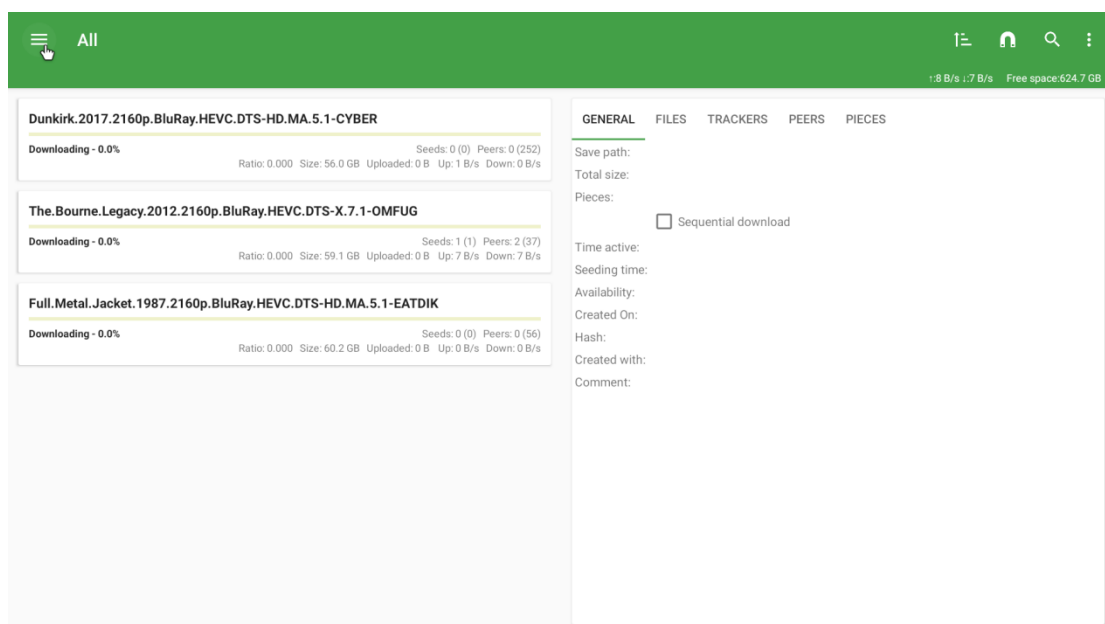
All

↑8 B/s ↓7 B/s Free space:624.7 GB

Dunkirk.2017.2160p.BluRay.HEVC.DTS-HD.MA.5.1-CYBER

Downloading - 0.0%

Seeds: 0 (0) Peers: 0 (252)
Ratio: 0.000 Size: 56.0 GB Uploaded: 0 B Up: 1 B/s Down: 0 B/s

The.Bourne.Legacy.2012.2160p.BluRay.HEVC.DTS-X.7.1-OMFUG

Downloading - 0.0%

Seeds: 1 (1) Peers: 2 (37)
Ratio: 0.000 Size: 59.1 GB Uploaded: 0 B Up: 7 B/s Down: 7 B/s

Full.Metal.Jacket.1987.2160p.BluRay.HEVC.DTS-HD.MA.5.1-EATDIK

Downloading - 0.0%

Seeds: 0 (0) Peers: 0 (56)
Ratio: 0.000 Size: 60.2 GB Uploaded: 0 B Up: 0 B/s Down: 0 B/s

GENERAL FILES TRACKERS PEERS PIECES

Save path:
Total size:
Pieces:
Sequential download
Time active:
Seeding time:
Availability:
Created On:
Hash:
Created with:
Comment: